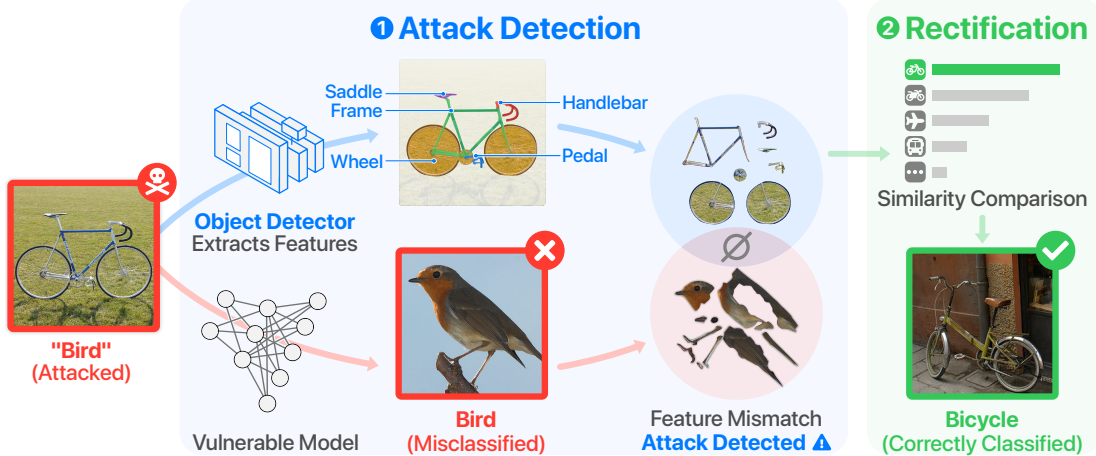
❶ Attack Detection

❷ Rectification

"Bird"
(Attacked)

Saddle
Frame
Handlebar
Wheel
Pedal

Object Detector
Extracts Features

Similarity Comparison

Vulnerable Model

Bird
(Misclassified)

Feature Mismatch
Attack Detected ⚠

Bicycle
(Correctly Classified)